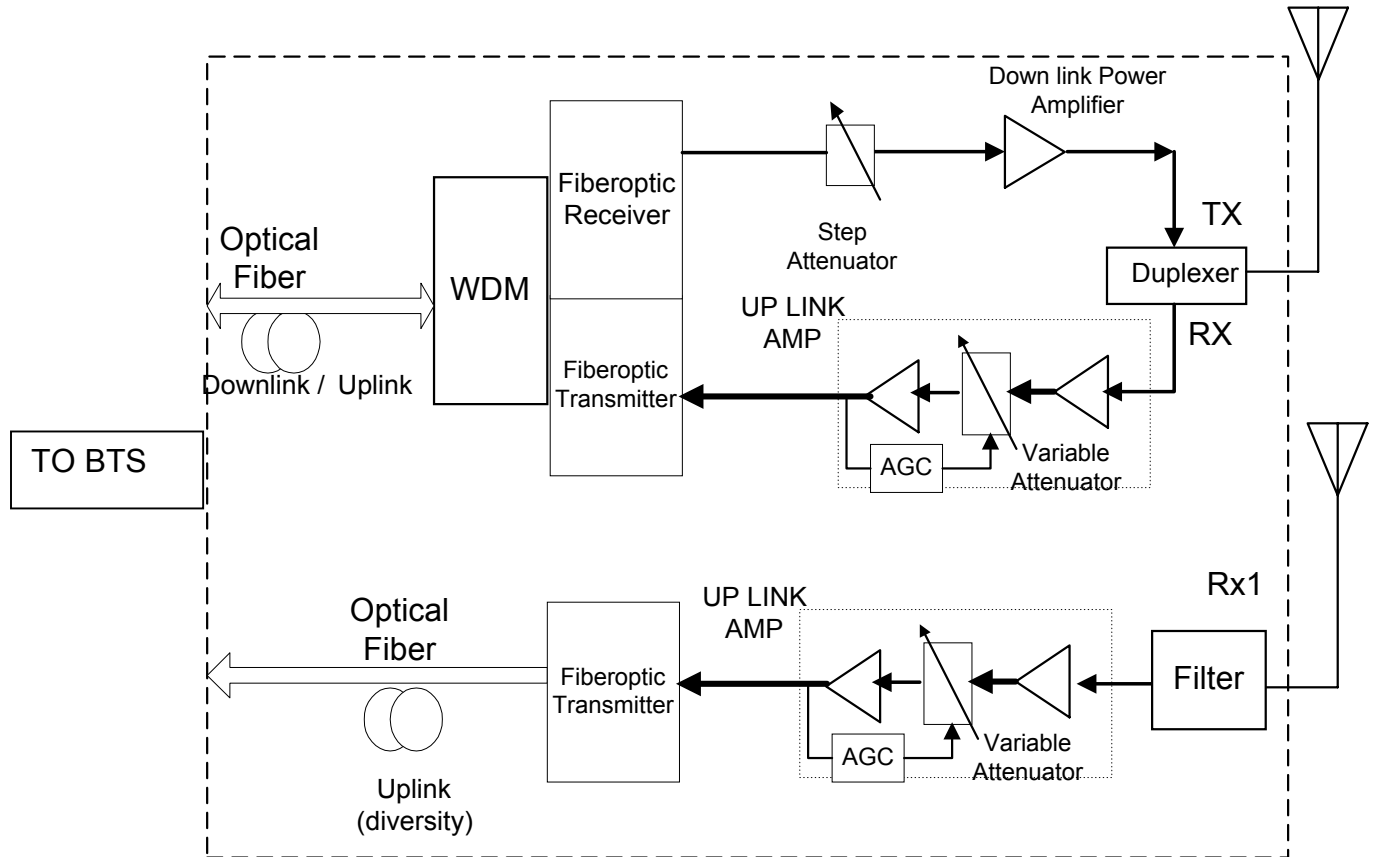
Down link Power Amplifier

Fiberoptic Receiver

Step Attenuator

TX

Optical Fiber

WDM

Duplexer

UP LINK AMP

RX

Fiberoptic Transmitter

Downlink / Uplink

TO BTS

AGC

Variable Attenuator

Rx1

Optical Fiber

UP LINK AMP

Fiberoptic Transmitter

Filter

AGC

Variable Attenuator

Uplink (diversity)